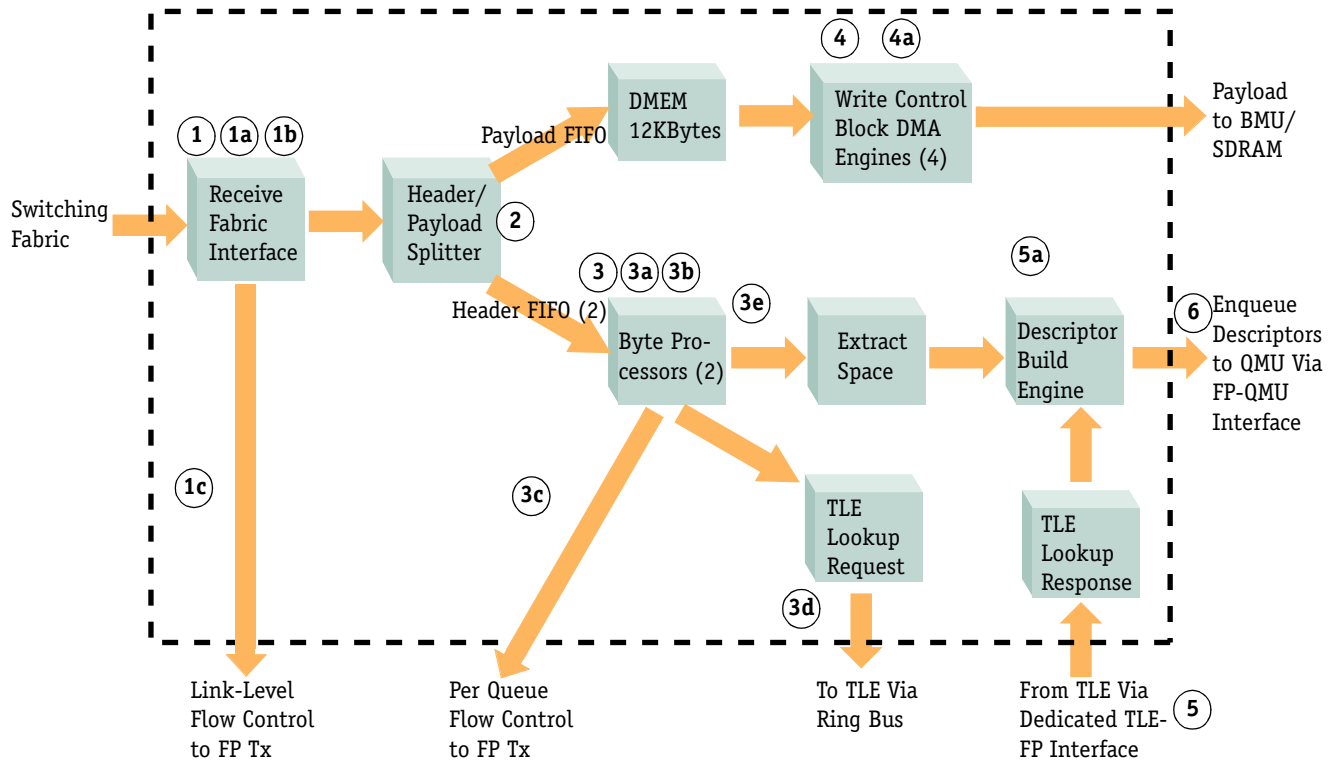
4 4a

DMEM 12KBytes

Write Control Block DMA Engines (4)

Payload to BMU/ SDRAM

1 1a 1b

Payload FIFO

Switching Fabric

Receive Fabric Interface

Header/ Payload Splitter

2

3 3a 3b

5a

Header FIFO (2)

3e

Byte Processors (2)

Extract Space

Descriptor Build Engine

6 Enqueue Descriptors to QMU Via FP-QMU Interface

1c

3c

TLE Lookup Request

TLE Lookup Response

3d

Link-Level Flow Control to FP Tx

Per Queue Flow Control to FP Tx

To TLE Via Ring Bus

From TLE Via Dedicated TLE-FP Interface

5